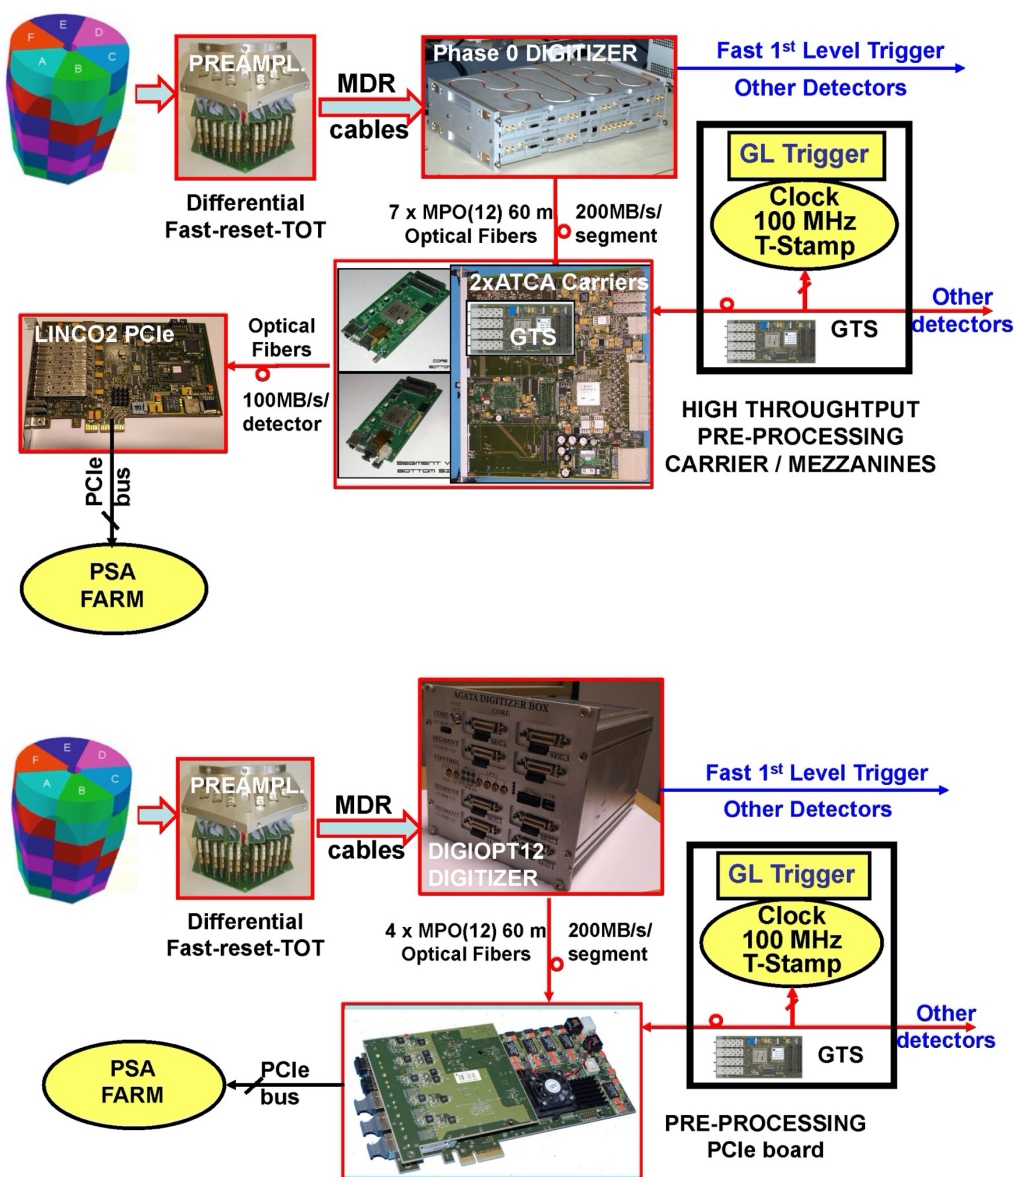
F E D A B C

PREAMPL.

Differential Fast-reset-TOT

MDR cables

Phase 0 DIGITIZER

Fast 1$^{st}$ Level Trigger

Other Detectors

GL Trigger

Clock 100 MHz T-Stamp

7 x MPO(12) 60 m Optical Fibers

200MB/s/ segment

2xATCA Carriers

GTS

Other detectors

GTS

LINCO2 PCIe

Optical Fibers

100MB/s/ detector

HIGH THROUGHTPUT PRE-PROCESSING CARRIER / MEZZANINES

PCIe bus

PSA FARM

F E D A B C

PREAMPL.

Differential Fast-reset-TOT

MDR cables

AGATA DIGITIZER BOX

DIGIOPT12 DIGITIZER

Fast 1$^{st}$ Level Trigger

Other Detectors

GL Trigger

Clock 100 MHz T-Stamp

4 x MPO(12) 60 m Optical Fibers

200MB/s/ segment

Other detectors

GTS

PSA FARM

PCIe bus

PRE-PROCESSING PCIe board